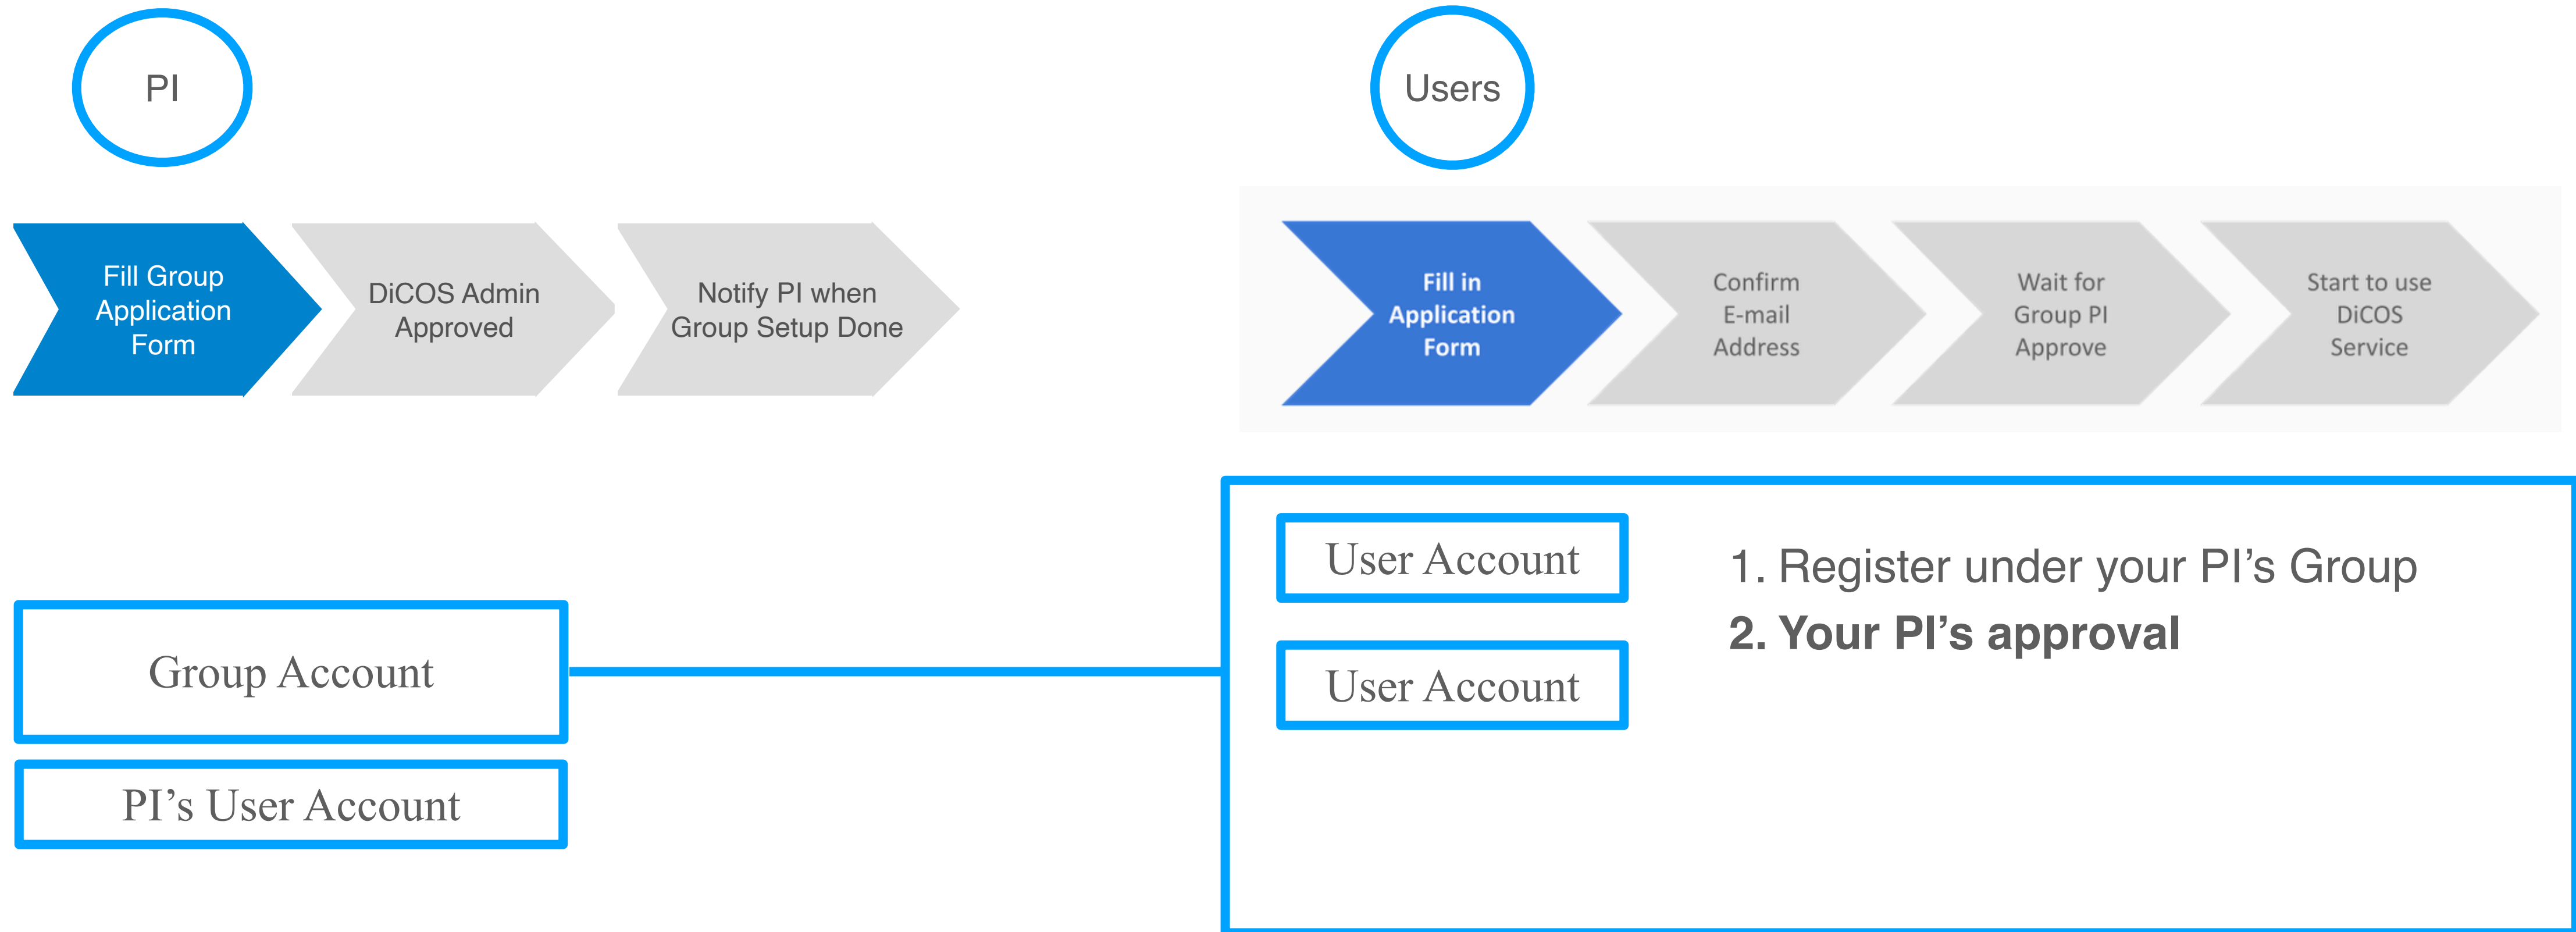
PI

Fill Group Application Form

DiCOS Admin Approved

Notify PI when Group Setup Done

Group Account

PI’s User Account

Users

Fill in Application Form

Confirm E-mail Address

Wait for Group PI Approve

Start to use DiCOS Service

User Account

User Account

1. Register under your PI’s Group
2. Your PI’s approval